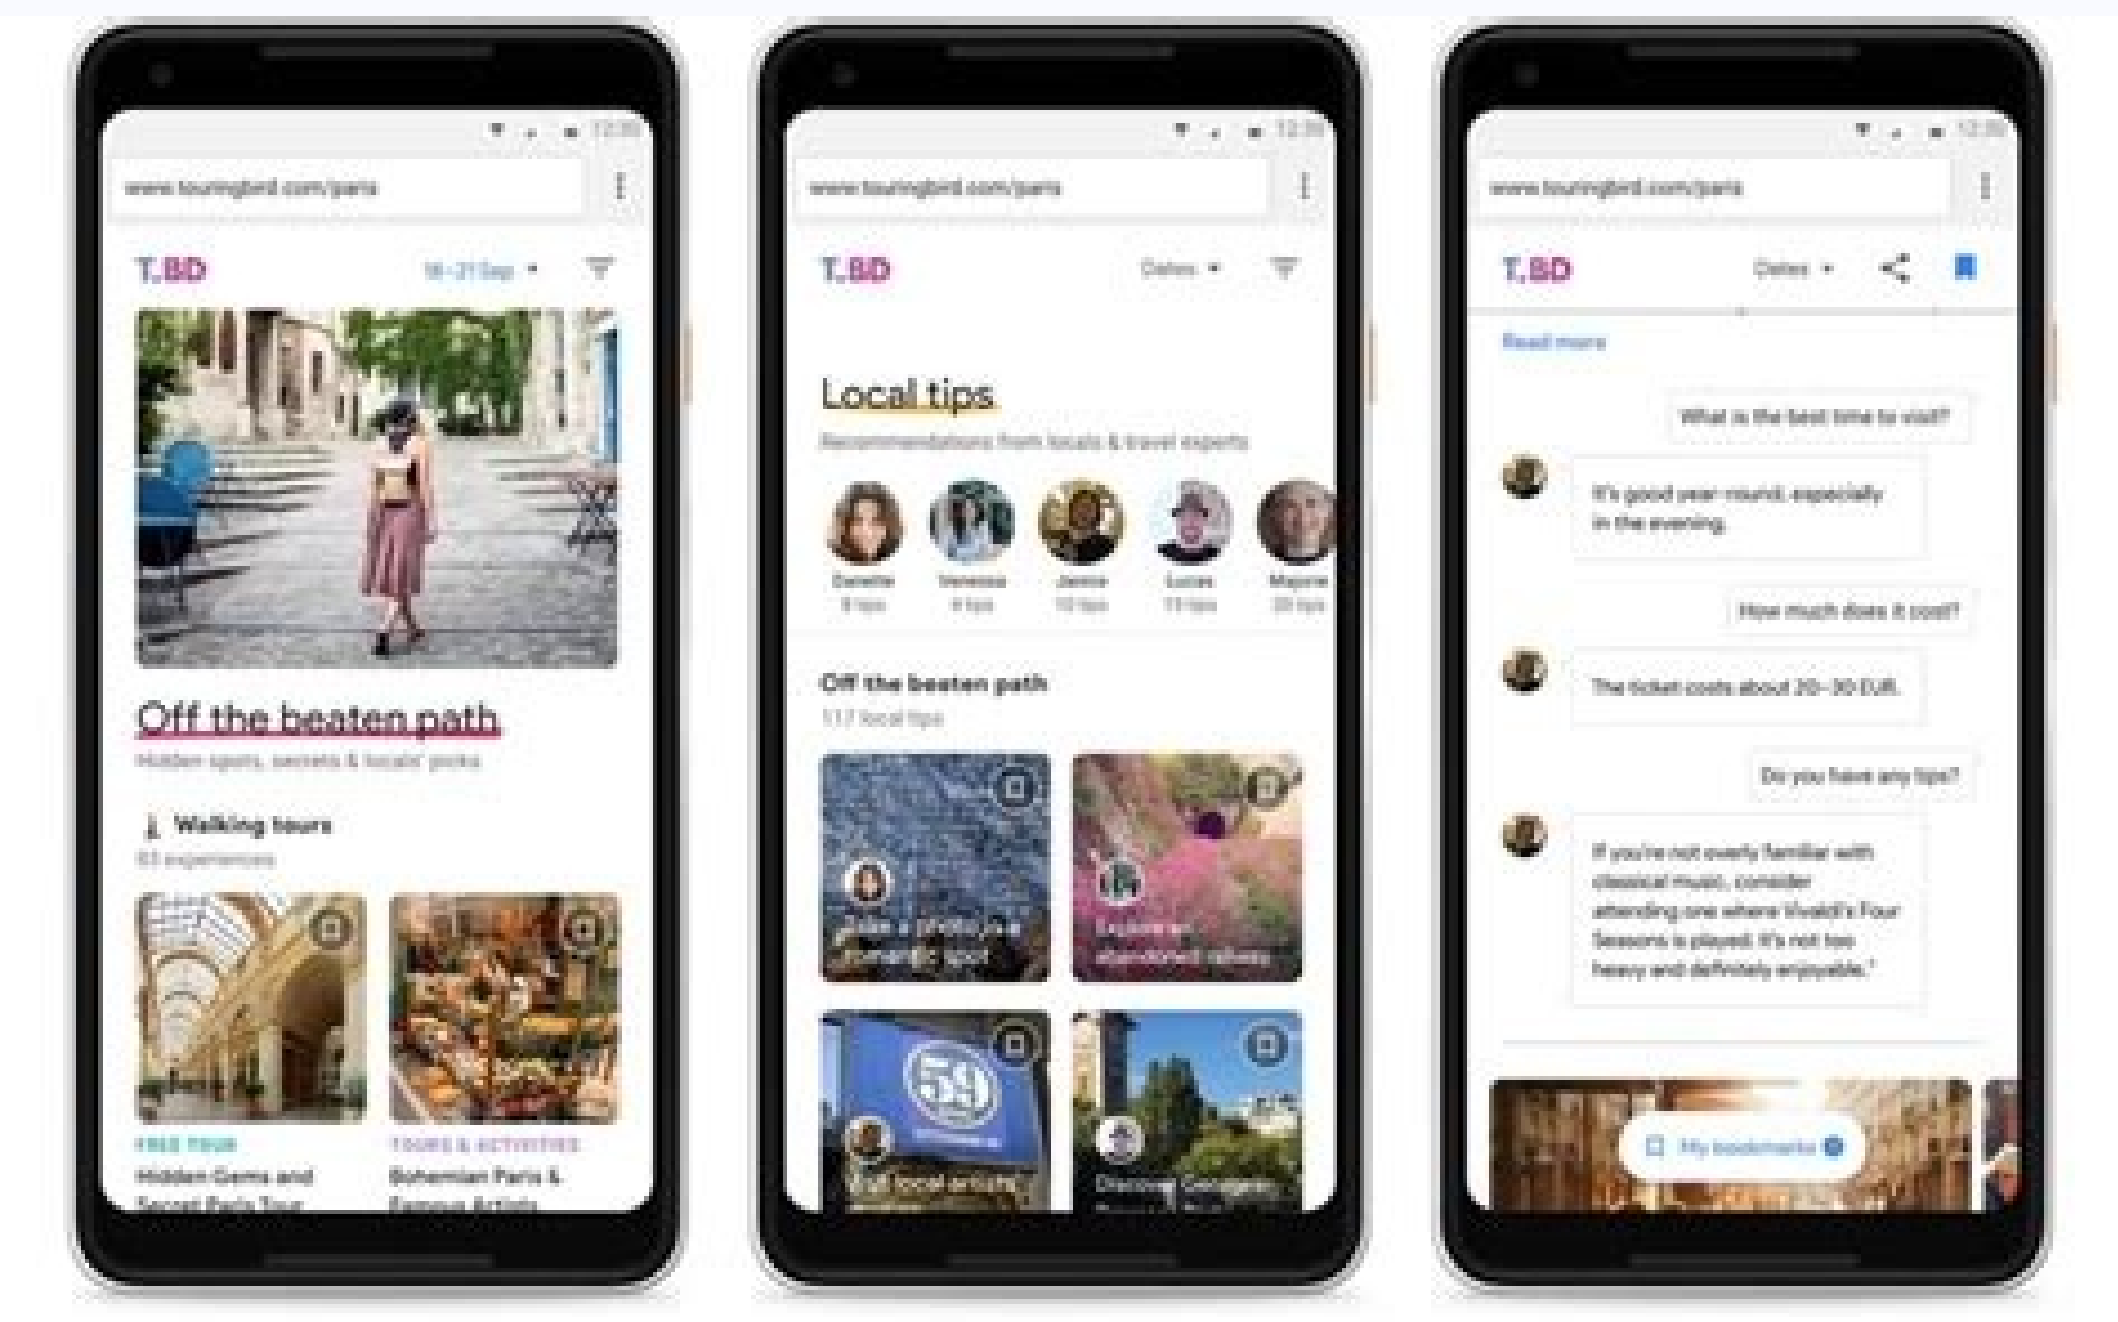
12:30

www.touringbird.com/paris

T.BD

16–21 Sep

Off the beaten path

Hidden spots, secrets & locals' picks

Walking tours

63 experiences

FREE TOUR

Hidden Gems and Secret Paris Tour

TOURS & ACTIVITIES

Bohemian Paris & Famous Artists

12:30

www.touringbird.com/paris

T.BD

Dates

Local tips

Recommendations from locals & travel experts

Danielle
9 tips

Vanessa
9 tips

Janice
10 tips

Lucas
19 tips

Marjorie
20 tips

Off the beaten path

117 local tips

Take a photo in a romantic spot

Explore an abandoned railway

Visit local artists

Discover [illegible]

12:30

www.touringbird.com/paris

T.BD

Dates

Read more

What is the best time to visit?

It's good year round, especially in the evening.

How much does it cost?

The ticket costs about 20–30 EUR.

Do you have any tips?

If you're not overly familiar with classical music, consider attending one where Vivaldi's Four Seasons is played. It's not too heavy and definitely enjoyable."

My bookmarks